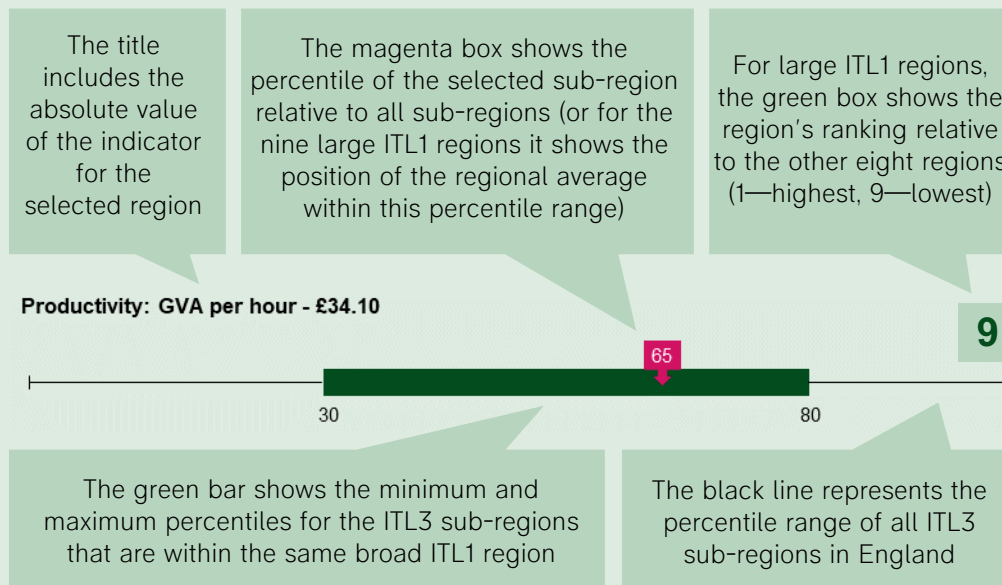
The title includes the absolute value of the indicator for the selected region

The magenta box shows the percentile of the selected sub-region relative to all sub-regions (or for the nine large ITL1 regions it shows the position of the regional average within this percentile range)

For large ITL1 regions, the green box shows the region's ranking relative to the other eight regions (1—highest, 9—lowest)

Productivity: GVA per hour - £34.10

9

65

30

80

The green bar shows the minimum and maximum percentiles for the ITL3 sub-regions that are within the same broad ITL1 region

The black line represents the percentile range of all ITL3 sub-regions in England